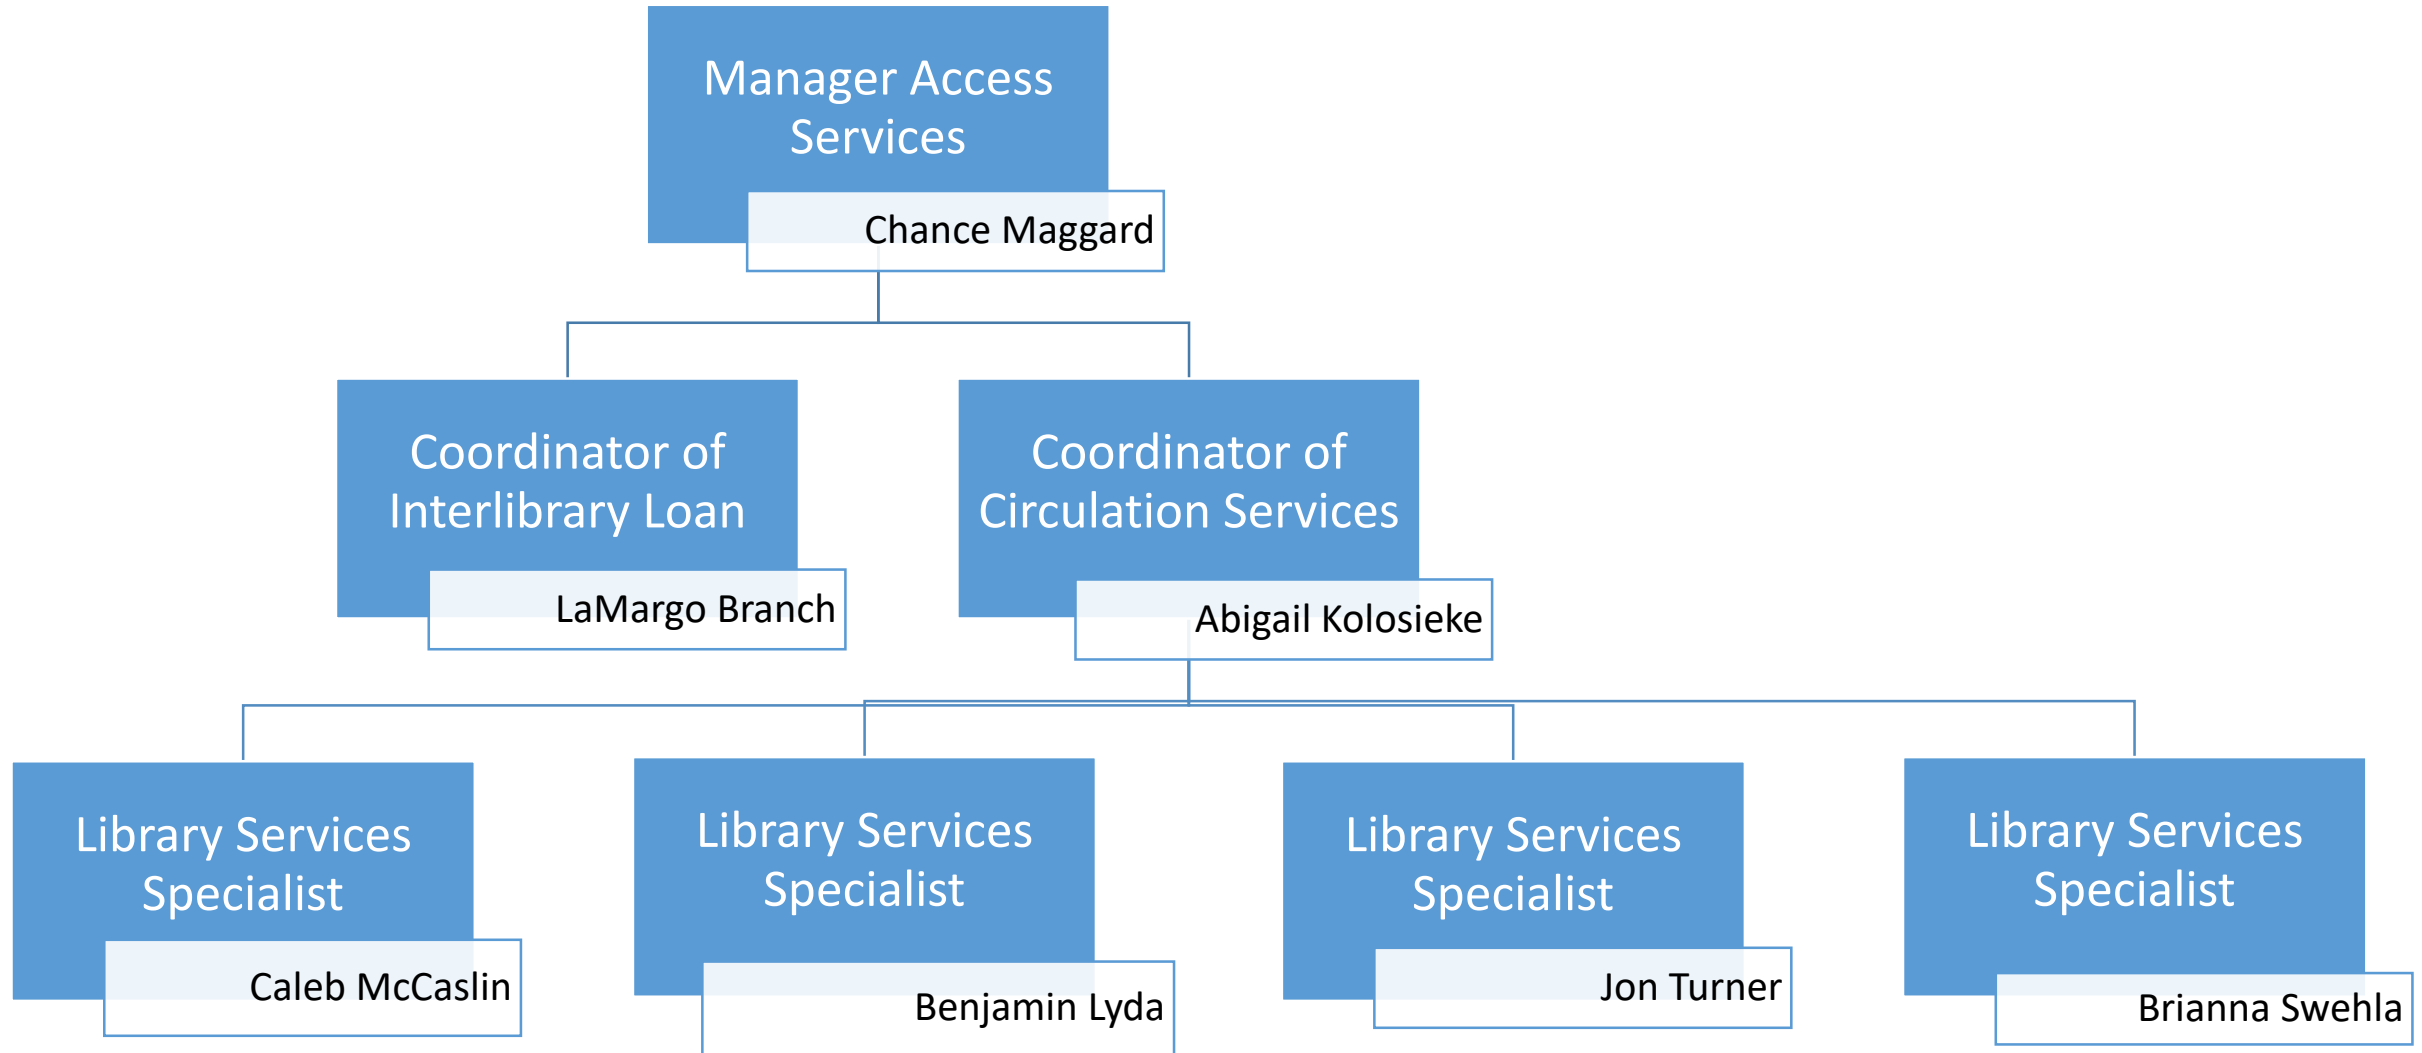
Manager Access Services

Chance Maggard

Coordinator of Interlibrary Loan

LaMargo Branch

Coordinator of Circulation Services

Abigail Kolosieke

Library Services Specialist

Caleb McCaslin

Library Services Specialist

Benjamin Lyda

Library Services Specialist

Jon Turner

Library Services Specialist

Brianna Swehla